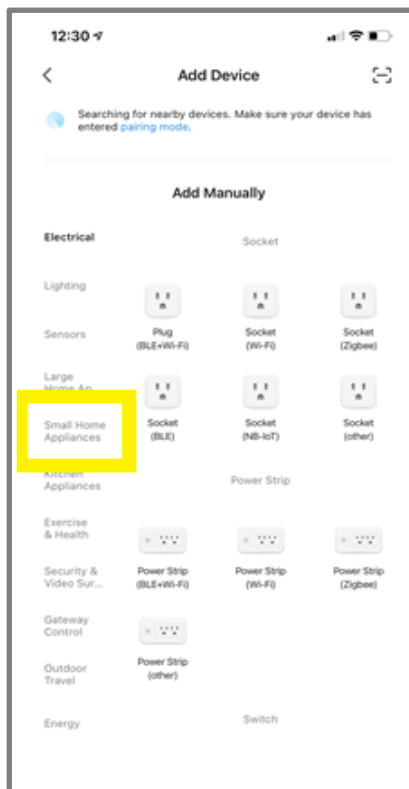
12:30

Add Device

Searching for nearby devices. Make sure your device has entered pairing mode.

Add Manually

Electrical

Lighting

Sensors

Large Home Ap...

Small Home Appliances

Kitchen Appliances

Exercise & Health

Security & Video Sur...

Gateway Control

Outdoor Travel

Energy

Socket

Plug (BLE+Wi-Fi)

Socket (Wi-Fi)

Socket (Zigbee)

Socket (BLE)

Socket (NB-IoT)

Socket (other)

Power Strip

Power Strip (BLE+Wi-Fi)

Power Strip (Wi-Fi)

Power Strip (Zigbee)

Power Strip (other)

Switch